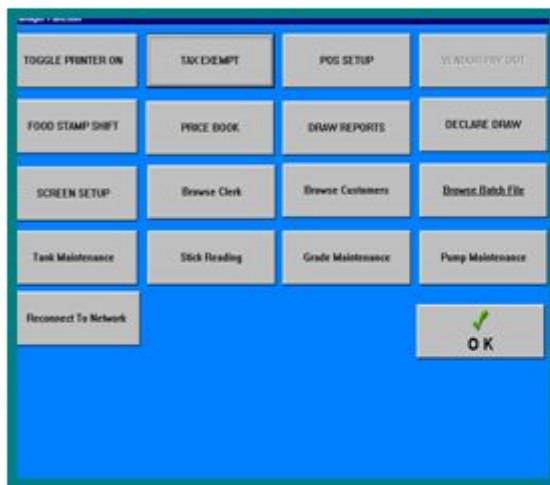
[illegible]

TOGGLE PRINTER ON

TAX EXEMPT

POS SETUP

VENDOR PAY OUT

FOOD STAMP SHIFT

PRICE BOOK

DRAW REPORTS

DECLARE DRAW

SCREEN SETUP

Browse Clerk

Browse Customers

Browse Batch File

Tank Maintenance

Stick Reading

Grade Maintenance

Pump Maintenance

Reconnect To Network

OK